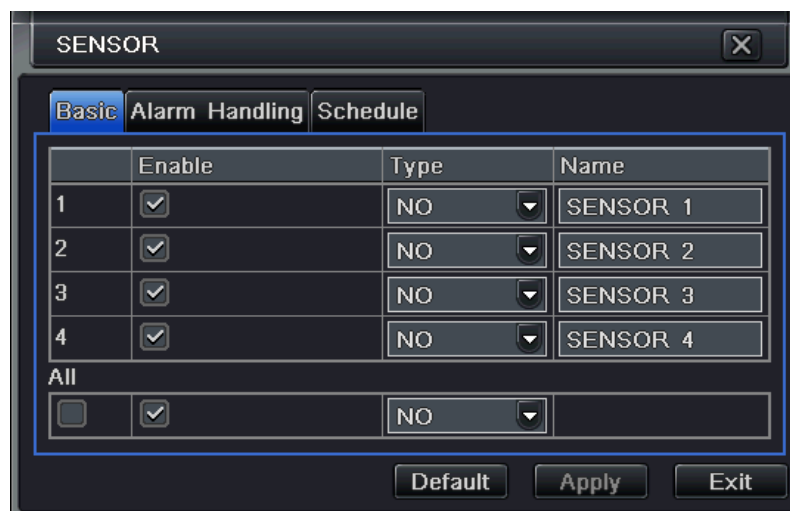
SENSOR

Basic Alarm Handling Schedule

| | Enable | Type | Name |
|---|---|---|---|
| 1 | ☑ | NO | SENSOR 1 |
| 2 | ☑ | NO | SENSOR 2 |
| 3 | ☑ | NO | SENSOR 3 |
| 4 | ☑ | NO | SENSOR 4 |

All

| | | | |
|---|---|---|---|
| ☐ | ☑ | NO | |

Default Apply Exit